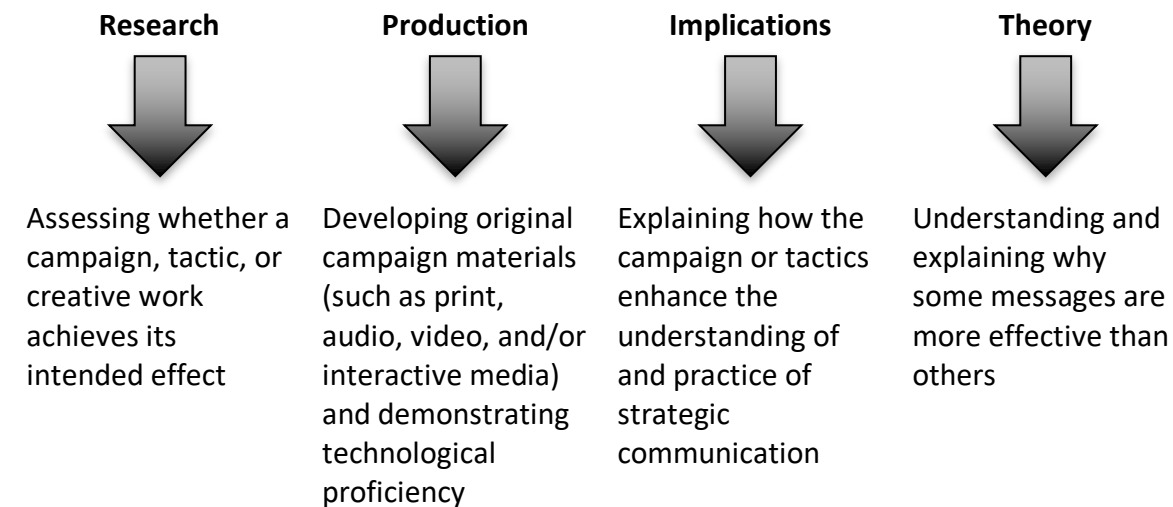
Research

Assessing whether a campaign, tactic, or creative work achieves its intended effect

Production

Developing original campaign materials (such as print, audio, video, and/or interactive media) and demonstrating technological proficiency

Implications

Explaining how the campaign or tactics enhance the understanding of and practice of strategic communication

Theory

Understanding and explaining why some messages are more effective than others